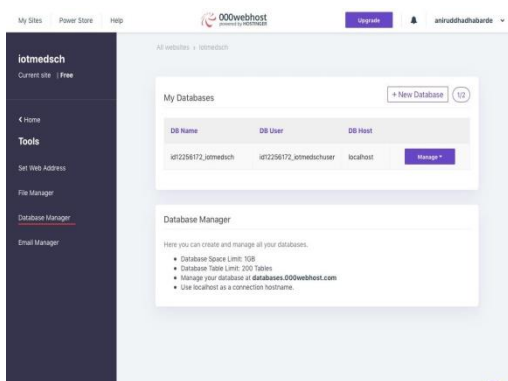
My Sites Power Store Help

000webhost
powered by HOSTINGER

Upgrade

aniruddhadhabarde

iotmedsch
Current site | Free

< Home
Tools

Set Web Address

File Manager

Database Manager

Email Manager

All websites > iotmedsch

My Databases

+ New Database

1/2

| DB Name | DB User | DB Host | |
|---|---|---|---|
| id12256172_iotmedsch | id12256172_iotmedschuser | localhost | Manage |

Database Manager

Here you can create and manage all your databases.

• Database Space Limit: 1GB
• Database Table Limit: 200 Tables
• Manage your database at **databases.000webhost.com**
• Use localhost as a connection hostname.